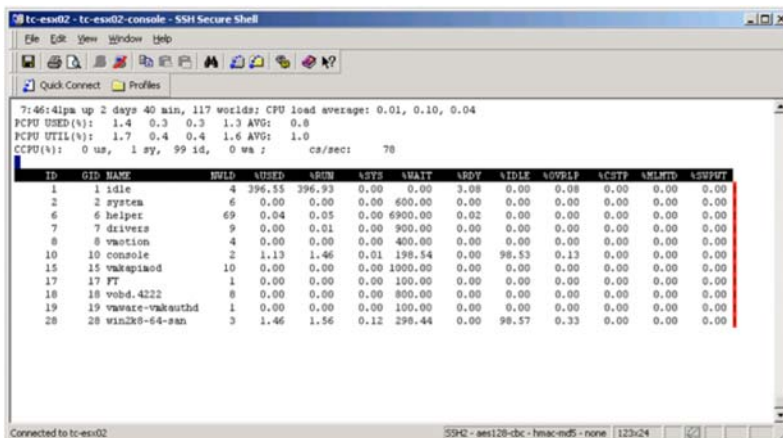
tc-esx02 - tc-esx02-console - SSH Secure Shell

File Edit View Window Help

Quick Connect Profiles

7:46:41pm up 2 days 40 min, 117 worlds; CPU load average: 0.01, 0.10, 0.04
PCPU USED(%): 1.4 0.3 0.3 1.3 AVG: 0.8
PCPU UTIL(%): 1.7 0.4 0.4 1.6 AVG: 1.0
CCPU(%): 0 us, 1 sy, 99 id, 0 wa ; cs/sec: 78

| ID | GID | NAME | NWLD | %USED | %RUN | %SYS | %WAIT | %RDY | %IDLE | %OVRLP | %CSTP | %MLMTD | %SWPWT |
|---|---|---|---|---|---|---|---|---|---|---|---|---|---|
| 1 | 1 | idle | 4 | 396.55 | 396.93 | 0.00 | 0.00 | 3.08 | 0.00 | 0.08 | 0.00 | 0.00 | 0.00 |
| 2 | 2 | system | 6 | 0.00 | 0.00 | 0.00 | 600.00 | 0.00 | 0.00 | 0.00 | 0.00 | 0.00 | 0.00 |
| 6 | 6 | helper | 69 | 0.04 | 0.05 | 0.00 | 6900.00 | 0.02 | 0.00 | 0.00 | 0.00 | 0.00 | 0.00 |
| 7 | 7 | drivers | 9 | 0.00 | 0.01 | 0.00 | 900.00 | 0.00 | 0.00 | 0.00 | 0.00 | 0.00 | 0.00 |
| 8 | 8 | vmotion | 4 | 0.00 | 0.00 | 0.00 | 400.00 | 0.00 | 0.00 | 0.00 | 0.00 | 0.00 | 0.00 |
| 10 | 10 | console | 2 | 1.13 | 1.46 | 0.01 | 198.54 | 0.00 | 98.53 | 0.13 | 0.00 | 0.00 | 0.00 |
| 15 | 15 | vmkapimod | 10 | 0.00 | 0.00 | 0.00 | 1000.00 | 0.00 | 0.00 | 0.00 | 0.00 | 0.00 | 0.00 |
| 17 | 17 | FT | 1 | 0.00 | 0.00 | 0.00 | 100.00 | 0.00 | 0.00 | 0.00 | 0.00 | 0.00 | 0.00 |
| 18 | 18 | vobd.4222 | 8 | 0.00 | 0.00 | 0.00 | 800.00 | 0.00 | 0.00 | 0.00 | 0.00 | 0.00 | 0.00 |
| 19 | 19 | vmware-vmkauthd | 1 | 0.00 | 0.00 | 0.00 | 100.00 | 0.00 | 0.00 | 0.00 | 0.00 | 0.00 | 0.00 |
| 28 | 28 | win2k8-64-san | 3 | 1.46 | 1.56 | 0.12 | 298.44 | 0.00 | 98.57 | 0.33 | 0.00 | 0.00 | 0.00 |

Connected to tc-esx02

SSH2 - aes128-cbc - hmac-md5 - none 123x24